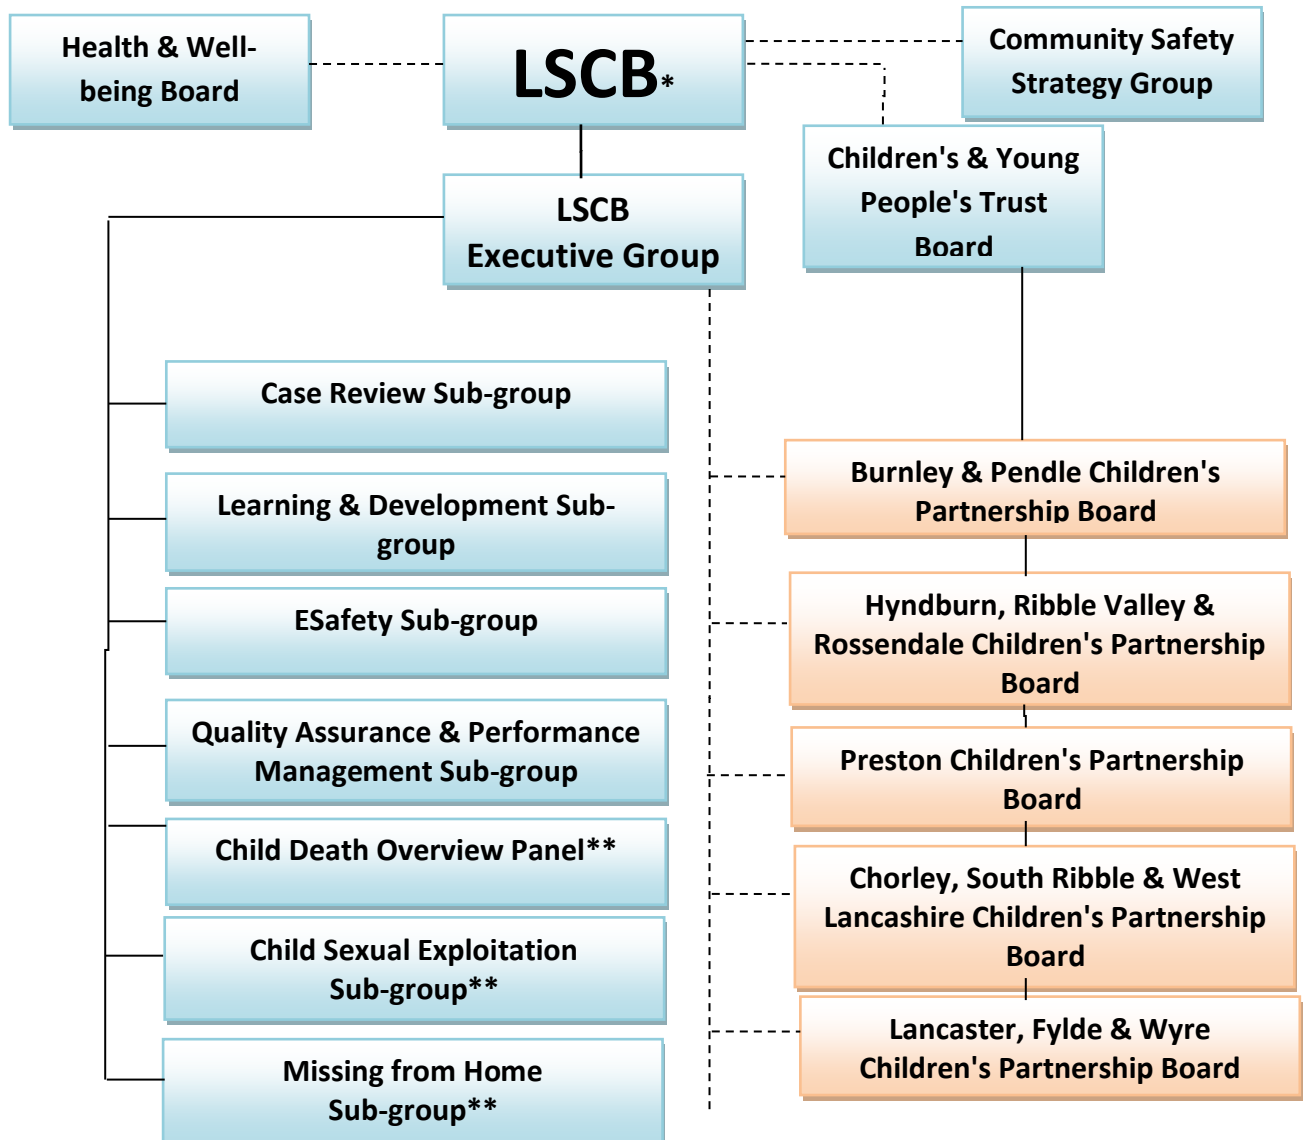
Health & Well-being Board

LSCB*

Community Safety Strategy Group

LSCB Executive Group

Children's & Young People's Trust Board

Case Review Sub-group

Learning & Development Sub-group

ESafety Sub-group

Quality Assurance & Performance Management Sub-group

Child Death Overview Panel**

Child Sexual Exploitation Sub-group**

Missing from Home Sub-group**

Burnley & Pendle Children's Partnership Board

Hyndburn, Ribble Valley & Rossendale Children's Partnership Board

Preston Children's Partnership Board

Chorley, South Ribble & West Lancashire Children's Partnership Board

Lancaster, Fylde & Wyre Children's Partnership Board